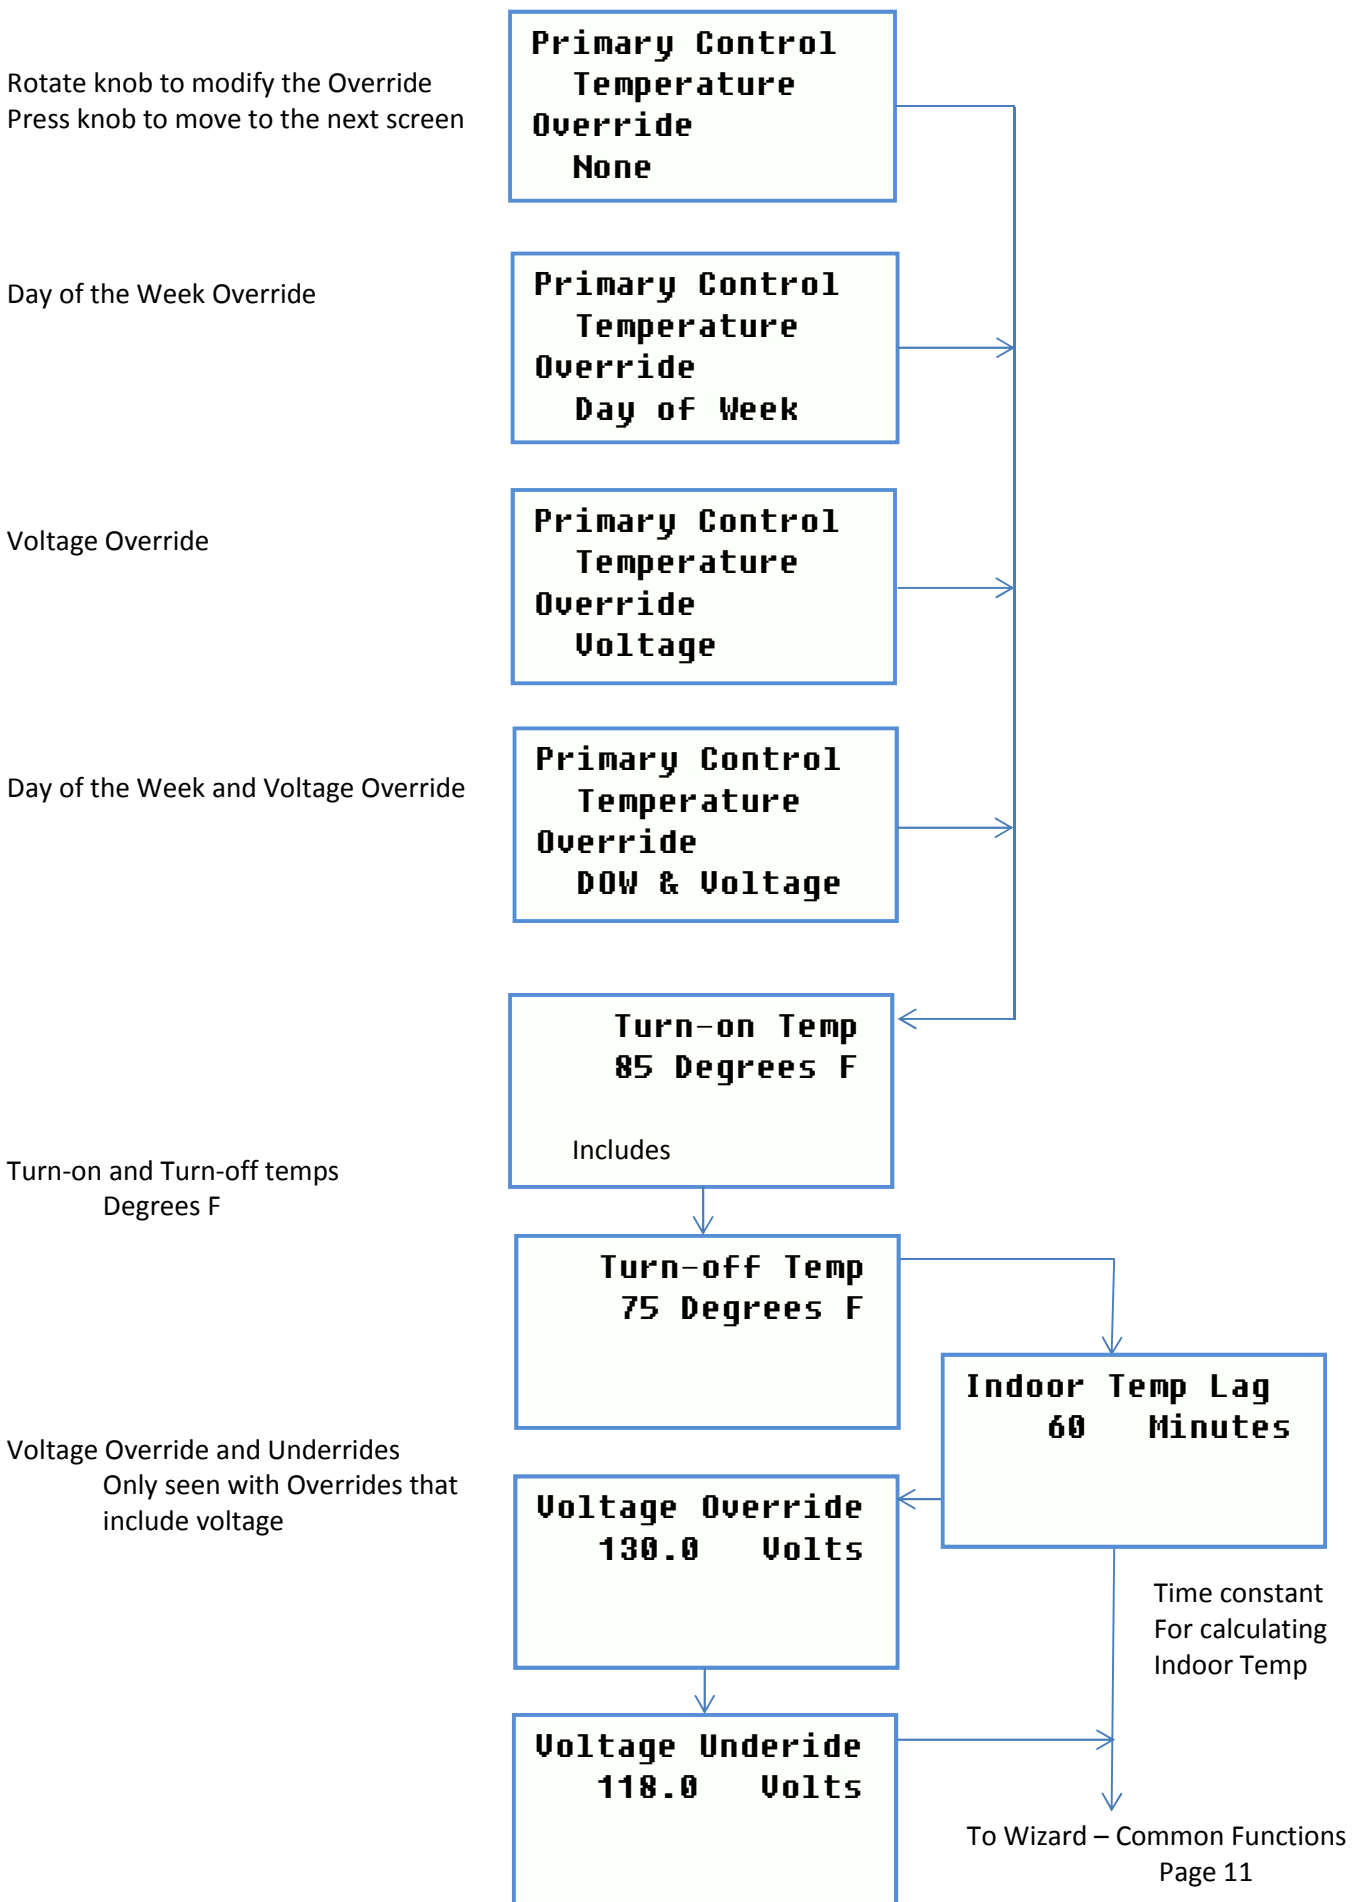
Rotate knob to modify the Override
Press knob to move to the next screen

Primary Control
Temperature
Override
None

Day of the Week Override

Primary Control
Temperature
Override
Day of Week

Voltage Override

Primary Control
Temperature
Override
Voltage

Day of the Week and Voltage Override

Primary Control
Temperature
Override
DOW & Voltage

Turn-on Temp
85 Degrees F

Includes

Turn-on and Turn-off temps
Degrees F

Turn-off Temp
75 Degrees F

Indoor Temp Lag
60 Minutes

Voltage Override and Underrides
Only seen with Overrides that include voltage

Voltage Override
130.0 Volts

Time constant
For calculating
Indoor Temp

Voltage Underide
118.0 Volts

To Wizard – Common Functions
Page 11